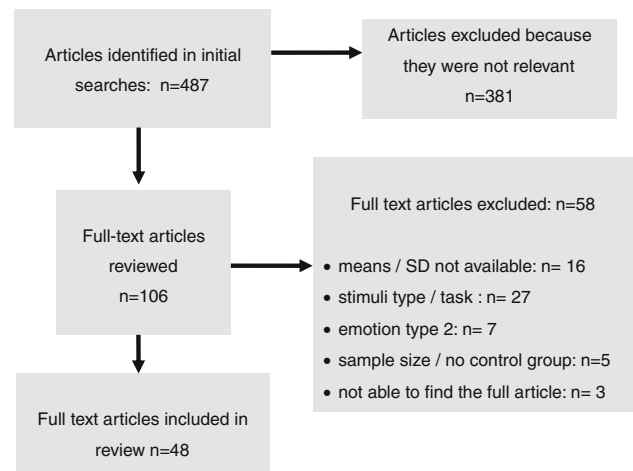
Articles identified in initial searches: n=487

Articles excluded because they were not relevant n=381

Full-text articles reviewed n=106

Full text articles excluded: n=58

• means / SD not available: n= 16
• stimuli type / task : n= 27
• emotion type 2: n= 7
• sample size / no control group: n=5
• not able to find the full article: n= 3

Full text articles included in review n=48